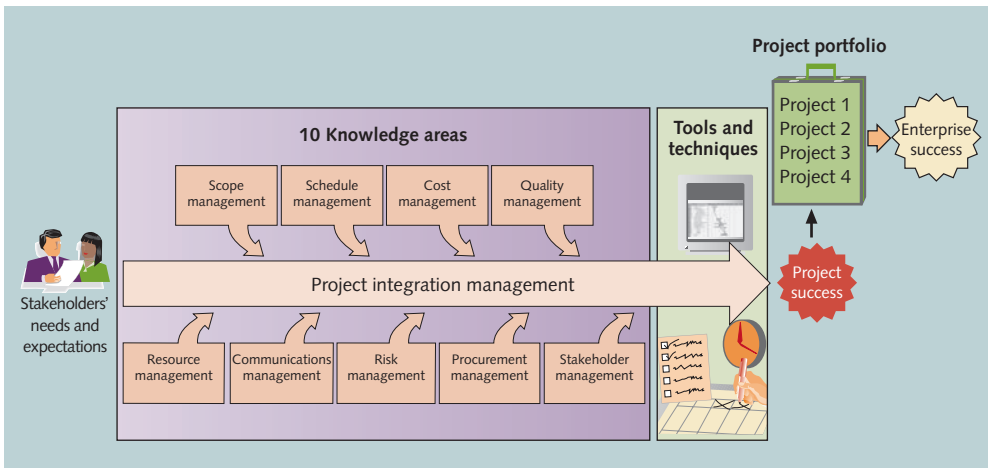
Project portfolio

Project 1
Project 2
Project 3
Project 4

Enterprise success

10 Knowledge areas

Tools and techniques

Scope management

Schedule management

Cost management

Quality management

Project integration management

Project success

Stakeholders' needs and expectations

Resource management

Communications management

Risk management

Procurement management

Stakeholder management